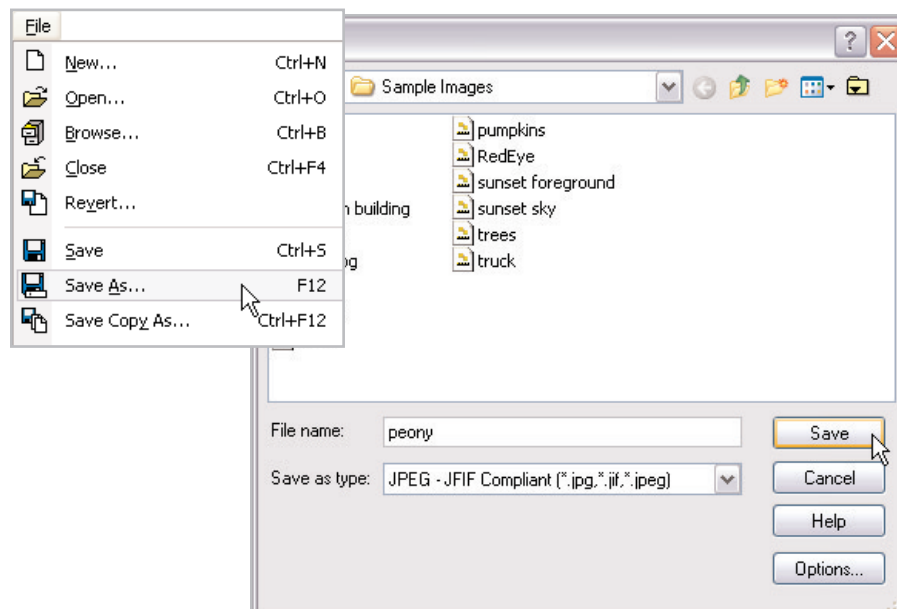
File

New... Ctrl+N
Open... Ctrl+O
Browse... Ctrl+B
Close Ctrl+F4
Revert...
Save Ctrl+S
Save As... F12
Save Copy As... Ctrl+F12

?

Sample Images

pumpkins
RedEye
sunset foreground
sunset sky
trees
truck

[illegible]n building
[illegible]g

File name: peony
Save as type: JPEG - JFIF Compliant (*.jpg,*.jif,*.jpeg)

Save
Cancel
Help
Options...